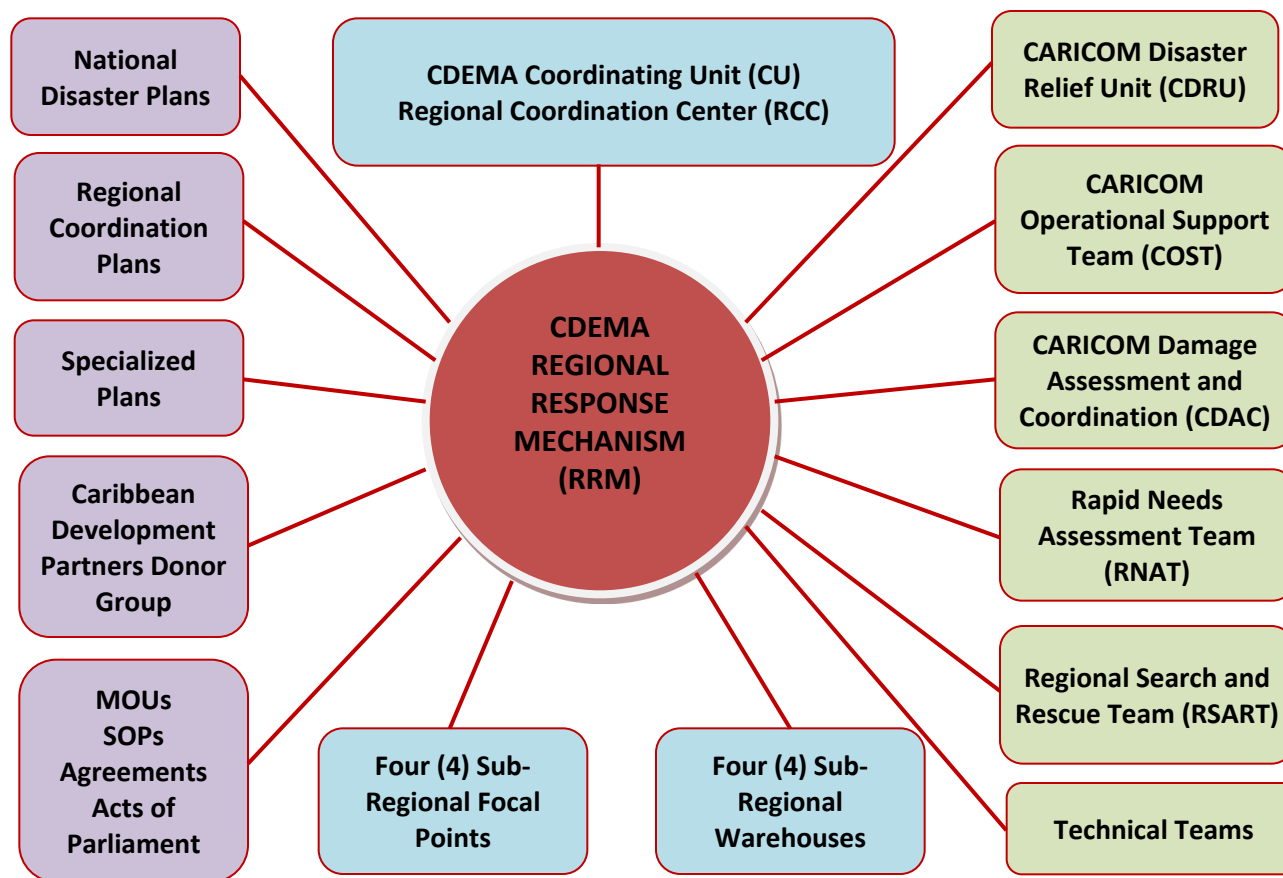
National Disaster Plans

CDEMA Coordinating Unit (CU)
Regional Coordination Center (RCC)

CARICOM Disaster Relief Unit (CDRU)

Regional Coordination Plans

CARICOM Operational Support Team (COST)

CDEMA REGIONAL RESPONSE MECHANISM (RRM)

Specialized Plans

CARICOM Damage Assessment and Coordination (CDAC)

Caribbean Development Partners Donor Group

Rapid Needs Assessment Team (RNAT)

MOUs
SOPs
Agreements
Acts of Parliament

Regional Search and Rescue Team (RSART)

Four (4) Sub-Regional Focal Points

Four (4) Sub-Regional Warehouses

Technical Teams